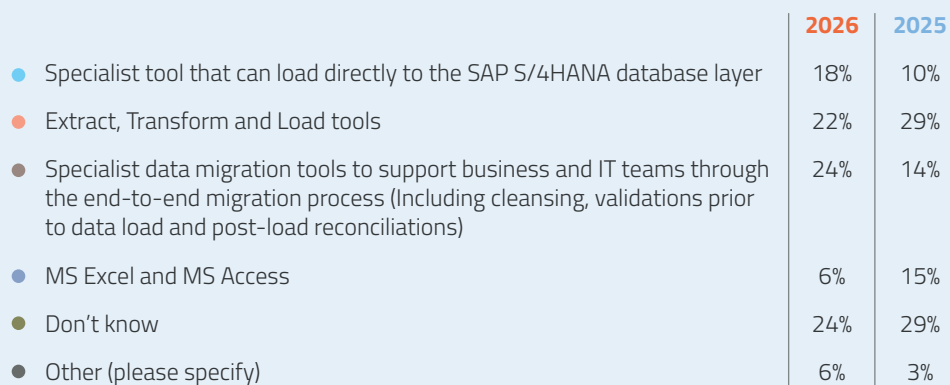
| | 2026 | 2025 |
|---|---|---|
| Specialist tool that can load directly to the SAP S/4HANA database layer | 18% | 10% |
| Extract, Transform and Load tools | 22% | 29% |
| Specialist data migration tools to support business and IT teams through the end-to-end migration process (Including cleansing, validations prior to data load and post-load reconciliations) | 24% | 14% |
| MS Excel and MS Access | 6% | 15% |
| Don’t know | 24% | 29% |
| Other (please specify) | 6% | 3% |